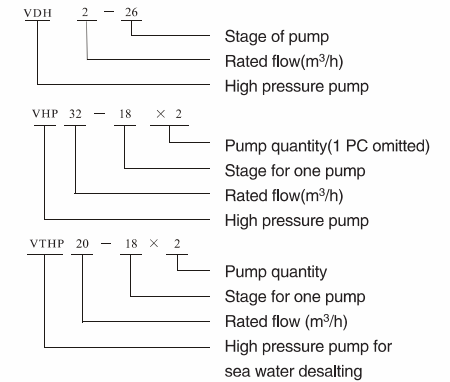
VDH 2 — 26

Stage of pump

Rated flow($m^3$/h)

High pressure pump

VHP 32 — 18 × 2

Pump quantity(1 PC omitted)

Stage for one pump

Rated flow($m^3$/h)

High pressure pump

VTHP 20 — 18 × 2

Pump quantity

Stage for one pump

Rated flow ($m^3$/h)

High pressure pump for sea water desalting